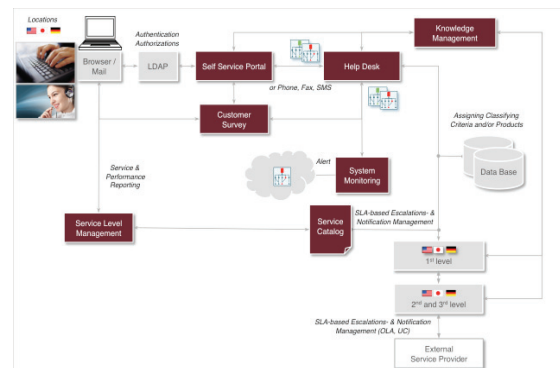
Locations

Browser / Mail

Authentication Authorizations

LDAP

Self Service Portal

Help Desk

Knowledge Management

or Phone, Fax, SMS

Customer Survey

Assigning Classifying Criteria and/or Products

Data Base

Service & Performance Reporting

Alert

System Monitoring

Service Level Management

Service Catalog

SLA-based Escalations- & Notification Management

1st level

2nd and 3rd level

SLA-based Escalations- & Notification Management (OLA, UC)

External Service Provider